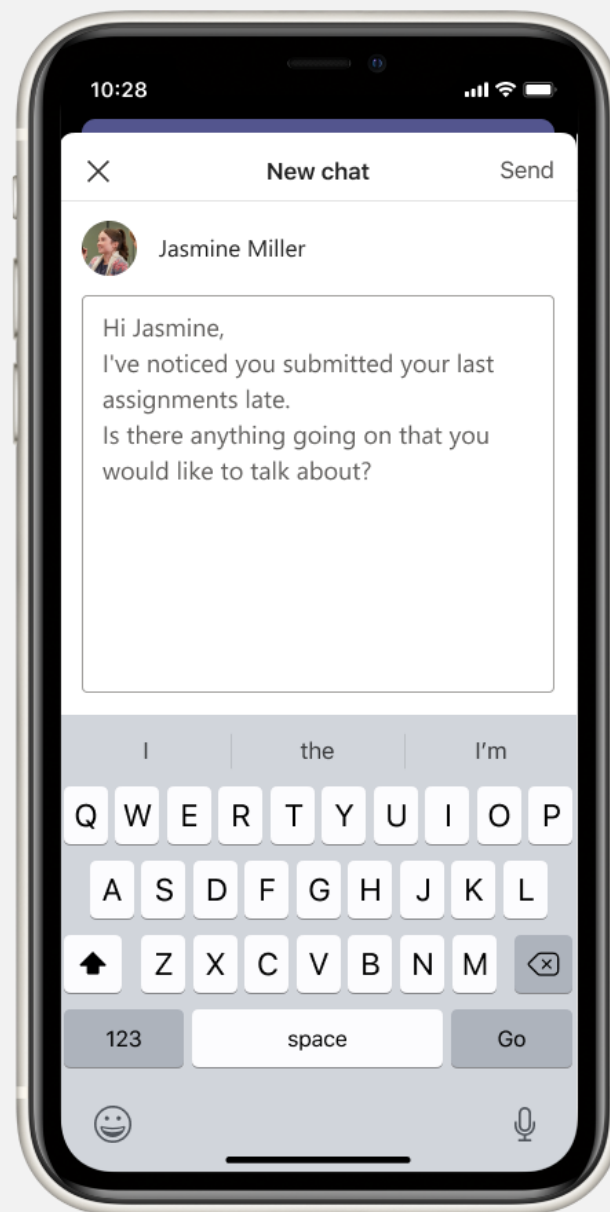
10:28

×
New chat
Send

Jasmine Miller

Hi Jasmine,
I've noticed you submitted your last assignments late.
Is there anything going on that you would like to talk about?

I
the
I'm

Q W E R T Y U I O P
A S D F G H J K L
Z X C V B N M

123
space
Go